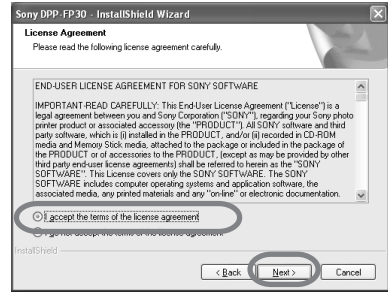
Sony DPP-FP30 - InstallShield Wizard

License Agreement
Please read the following license agreement carefully.

END-USER LICENSE AGREEMENT FOR SONY SOFTWARE

IMPORTANT-READ CAREFULLY: This End-User License Agreement ("License") is a legal agreement between you and Sony Corporation ("SONY"), regarding your Sony photo printer product or associated accessory (the "PRODUCT"). All SONY software and third party software, which is (i) installed in the PRODUCT, and/or (ii) recorded in CD-ROM media and Memory Stick media, attached to the package or included in the package of the PRODUCT or of accessories to the PRODUCT, (except as may be provided by other third party end-user license agreements) shall be referred to herein as the "SONY SOFTWARE". This License covers only the SONY SOFTWARE. The SONY SOFTWARE includes computer operating systems and application software, the associated media, any printed materials and any "on-line" or electronic documentation.

I accept the terms of the license agreement
I do not accept the terms of the license agreement

InstallShield

< Back
Next >
Cancel